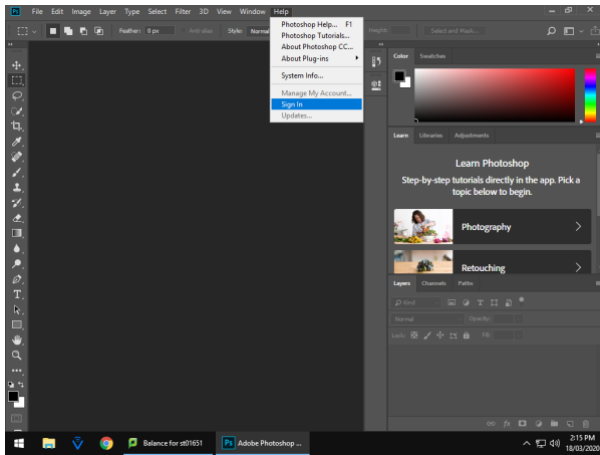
Ps File Edit Image Layer Type Select Filter 3D View Window Help

Feather: 0 px Anti-alias Style: Normal Height: Select and Mask...

Photoshop Help... F1
Photoshop Tutorials...
About Photoshop CC...
About Plug-ins
System Info...
Manage My Account...
Sign In
Updates...

Color Swatches

Learn Libraries Adjustments

Learn Photoshop

Step-by-step tutorials directly in the app. Pick a topic below to begin.

Photography

Retouching

Layers Channels Paths

Kind

Normal Opacity:

Lock: Fill:

Balance for st01651

Adobe Photoshop ...

2:15 PM
18/03/2020